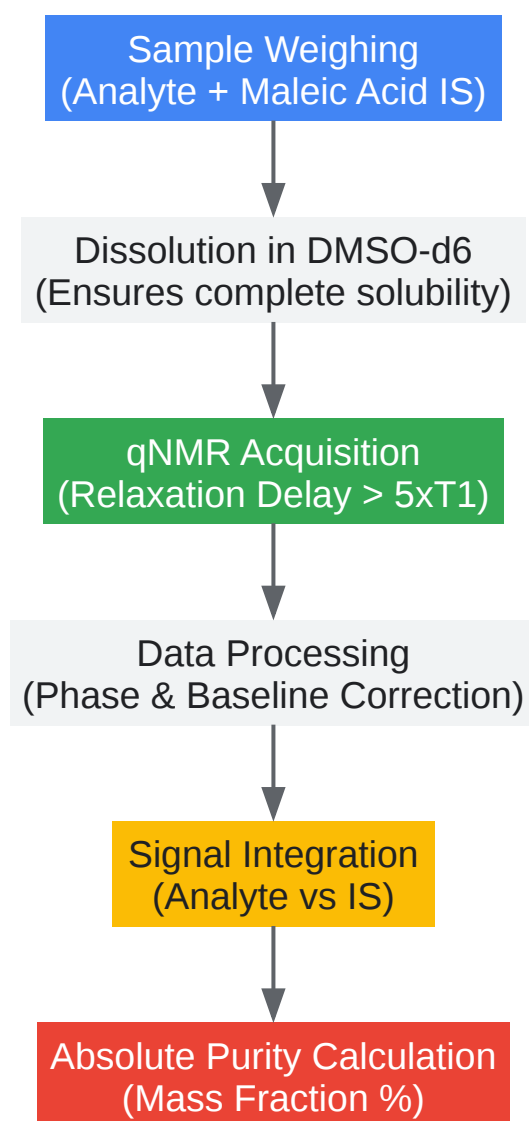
Sample Weighing
(Analyte + Maleic Acid IS)

Dissolution in DMSO-d6
(Ensures complete solubility)

qNMR Acquisition
(Relaxation Delay > 5xT1)

Data Processing
(Phase & Baseline Correction)

Signal Integration
(Analyte vs IS)

Absolute Purity Calculation
(Mass Fraction %)